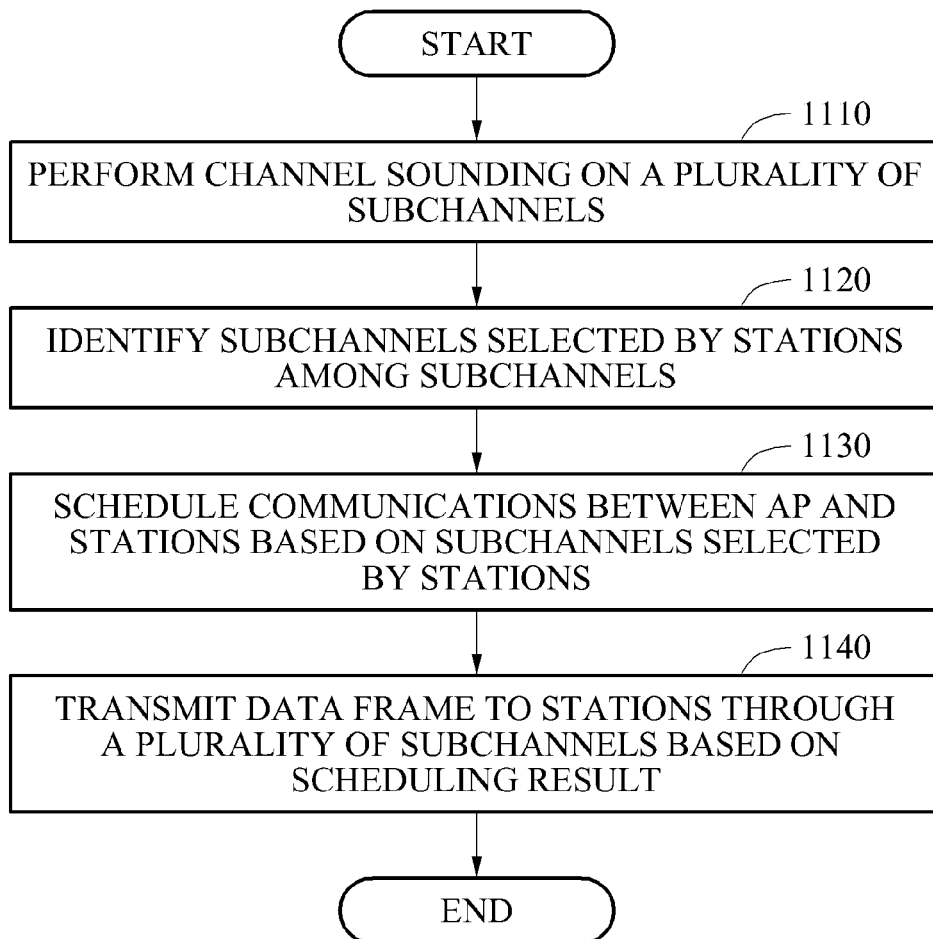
START

1110

PERFORM CHANNEL SOUNDING ON A PLURALITY OF SUBCHANNELS

1120

IDENTIFY SUBCHANNELS SELECTED BY STATIONS AMONG SUBCHANNELS

1130

SCHEDULE COMMUNICATIONS BETWEEN AP AND STATIONS BASED ON SUBCHANNELS SELECTED BY STATIONS

1140

TRANSMIT DATA FRAME TO STATIONS THROUGH A PLURALITY OF SUBCHANNELS BASED ON SCHEDULING RESULT

END